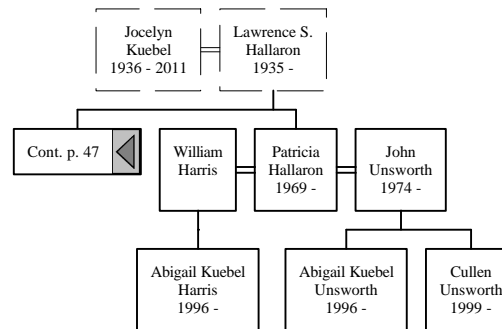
Jocelyn Kuebel 1936 - 2011

Lawrence S. Hallaron 1935 -

Cont. p. 47

William Harris

Patricia Hallaron 1969 -

John Unsworth 1974 -

Abigail Kuebel Harris 1996 -

Abigail Kuebel Unsworth 1996 -

Cullen Unsworth 1999 -